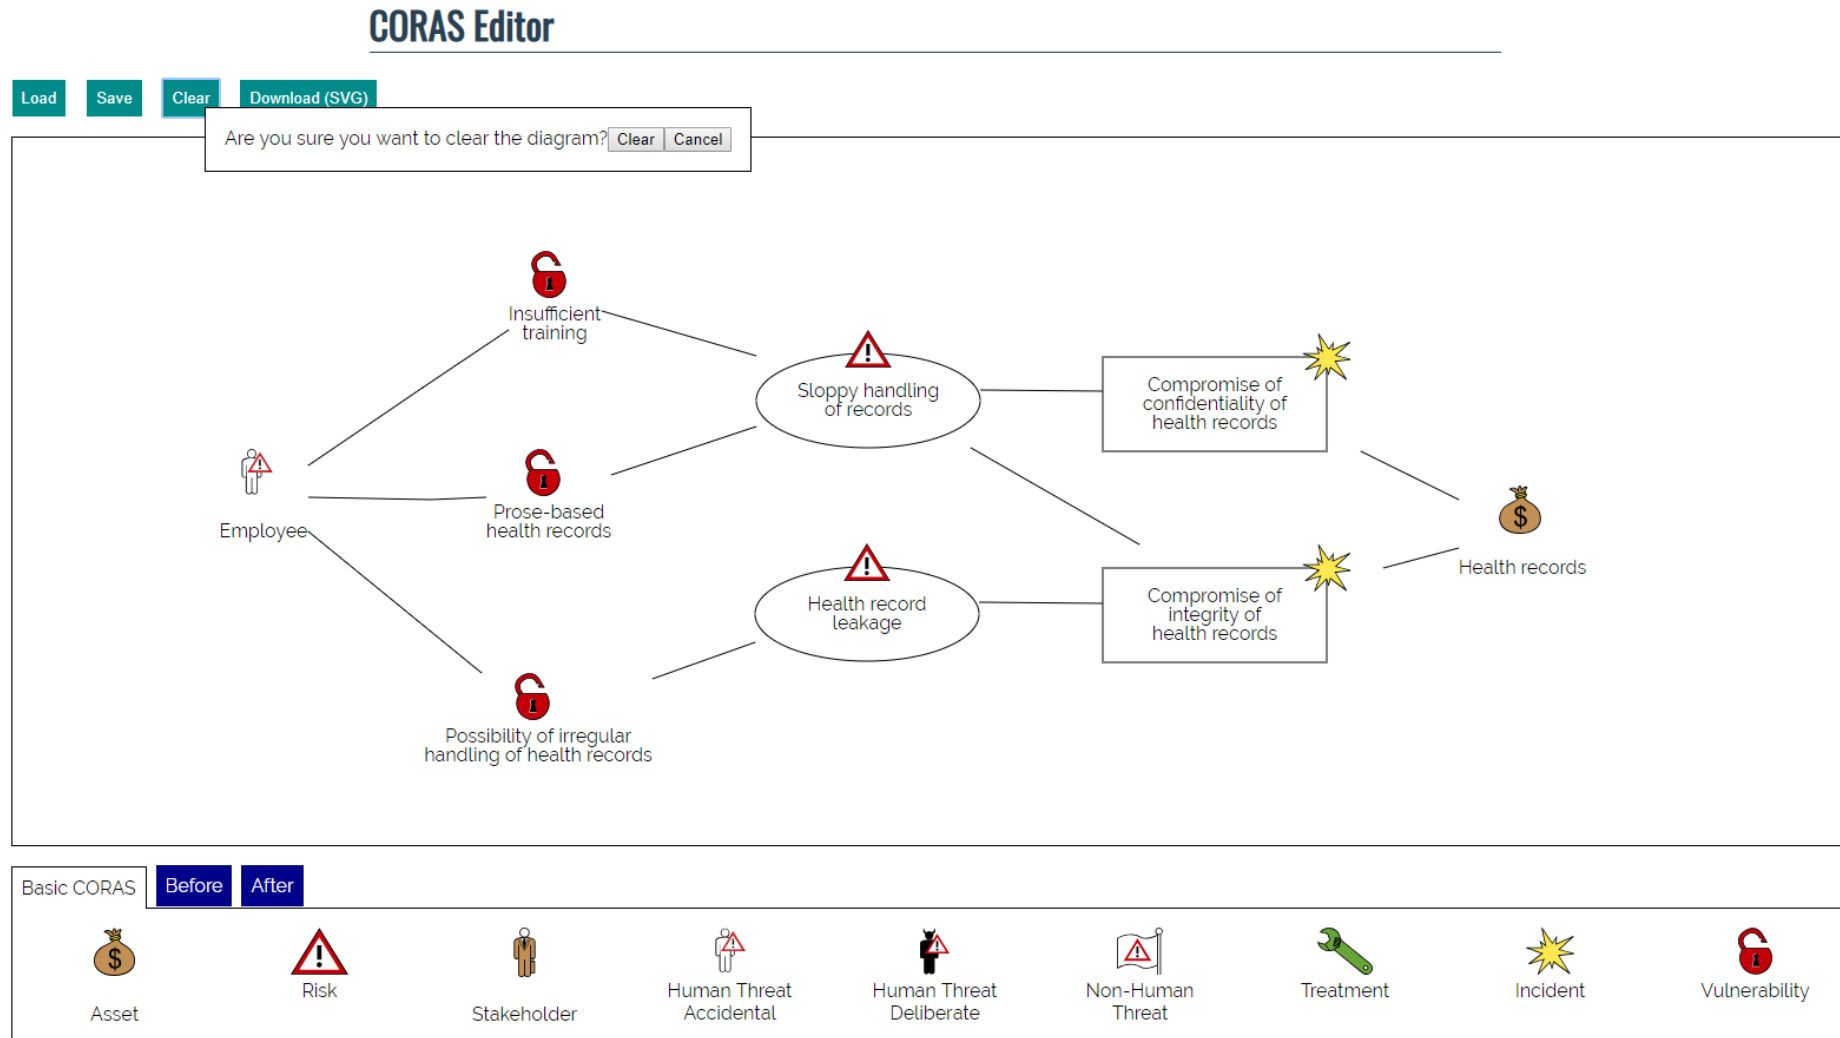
CORAS Editor

Load Save Clear Download (SVG)

Are you sure you want to clear the diagram? Clear Cancel

Insufficient training

Sloppy handling of records

Compromise of confidentiality of health records

Employee

Prose-based health records

Health records

Health record leakage

Compromise of integrity of health records

Possibility of irregular handling of health records

Basic CORAS Before After

Asset

Risk

Stakeholder

Human Threat Accidental

Human Threat Deliberate

Non-Human Threat

Treatment

Incident

Vulnerability